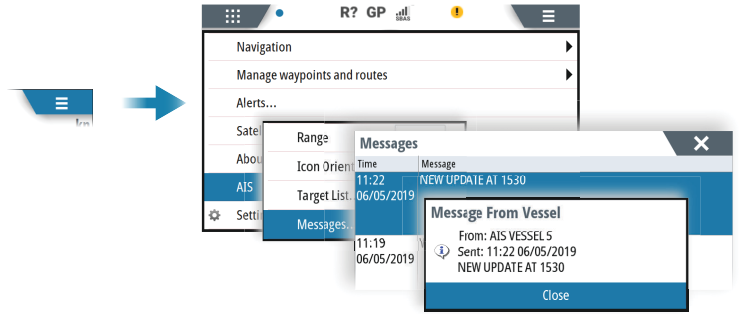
kn

R? GP SBAS

Navigation

Manage waypoints and routes

Alerts...

Satel

Abou

AIS

Setti

Range

Icon Orient

Target List

Messages.

Messages

| Time | Message |
|---|---|
| 11:22 06/05/2019 | NEW UPDATE AT 1530 |
| 11:19 06/05/2019 | |

Message From Vessel

From: AIS VESSEL 5
Sent: 11:22 06/05/2019
NEW UPDATE AT 1530

Close